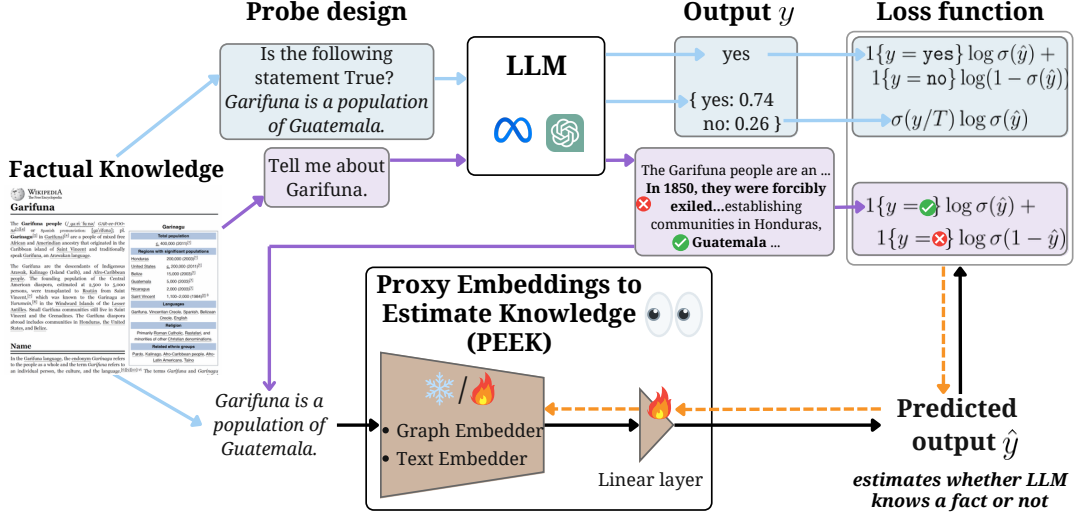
Probe design

Output $y$

Loss function

Is the following statement True? *Garifuna is a population of Guatemala.*

LLM

yes

{ yes: 0.74 no: 0.26 }

$1\{y = \texttt{yes}\} \log \sigma(\hat{y}) +$
$1\{y = \texttt{no}\} \log(1 - \sigma(\hat{y}))$

$\sigma(y/T) \log \sigma(\hat{y})$

Factual Knowledge

WIKIPEDIA The Free Encyclopedia

Garifuna

The Garifuna people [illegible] are a people of mixed free African and Amerindian ancestry that originated in the Caribbean island of Saint Vincent and traditionally speak Garifuna, an Arawakan language.

The Garifuna are the descendants of Indigenous Arawak, Kalinago (Island Carib), and Afro-Caribbean people. The founding population of the Central American diaspora, estimated at 2,500 to 5,000 persons, were transplanted to Roatán from Saint Vincent, which was known to the Garinagu as Yurumein, in the Windward Islands of the Lesser Antilles. Small Garifuna communities still live in Saint Vincent and the Grenadines. The Garifuna diaspora abroad includes communities in Honduras, the United States, and Belize.

Name

In the Garifuna language, the endonym Garinagu refers to the people as a whole and the term Garífuna refers to an individual person, the culture, and the language. The terms Garifuna and Garinagu

Garinagu
Total population
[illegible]
Regions with significant populations
Honduras 200,000 (2021)
United States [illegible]
Belize 15,000 (2010)
Guatemala 5,000 (2003)
Nicaragua 2,000 (2000)
Saint Vincent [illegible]
Languages
Garifuna, Vincentian Creole, Spanish, Belizean Creole, English
Religion
Primarily Roman Catholic, Rastafari, and minorities of other Christian denominations.
Related ethnic groups
Pardo, Kalinago, Afro-Caribbean people, Afro-Latin Americans, Taíno

Tell me about Garifuna.

The Garifuna people are an ... **In 1850, they were forcibly exiled...**establishing communities in Honduras, **Guatemala** ...

$1\{y = ✓\} \log \sigma(\hat{y}) +$
$1\{y = ✗\} \log \sigma(1 - \hat{y})$

Proxy Embeddings to Estimate Knowledge (PEEK)

❄️/🔥

• Graph Embedder
• Text Embedder

*Garifuna is a population of Guatemala.*

Linear layer

Predicted output $\hat{y}$

***estimates whether LLM knows a fact or not***